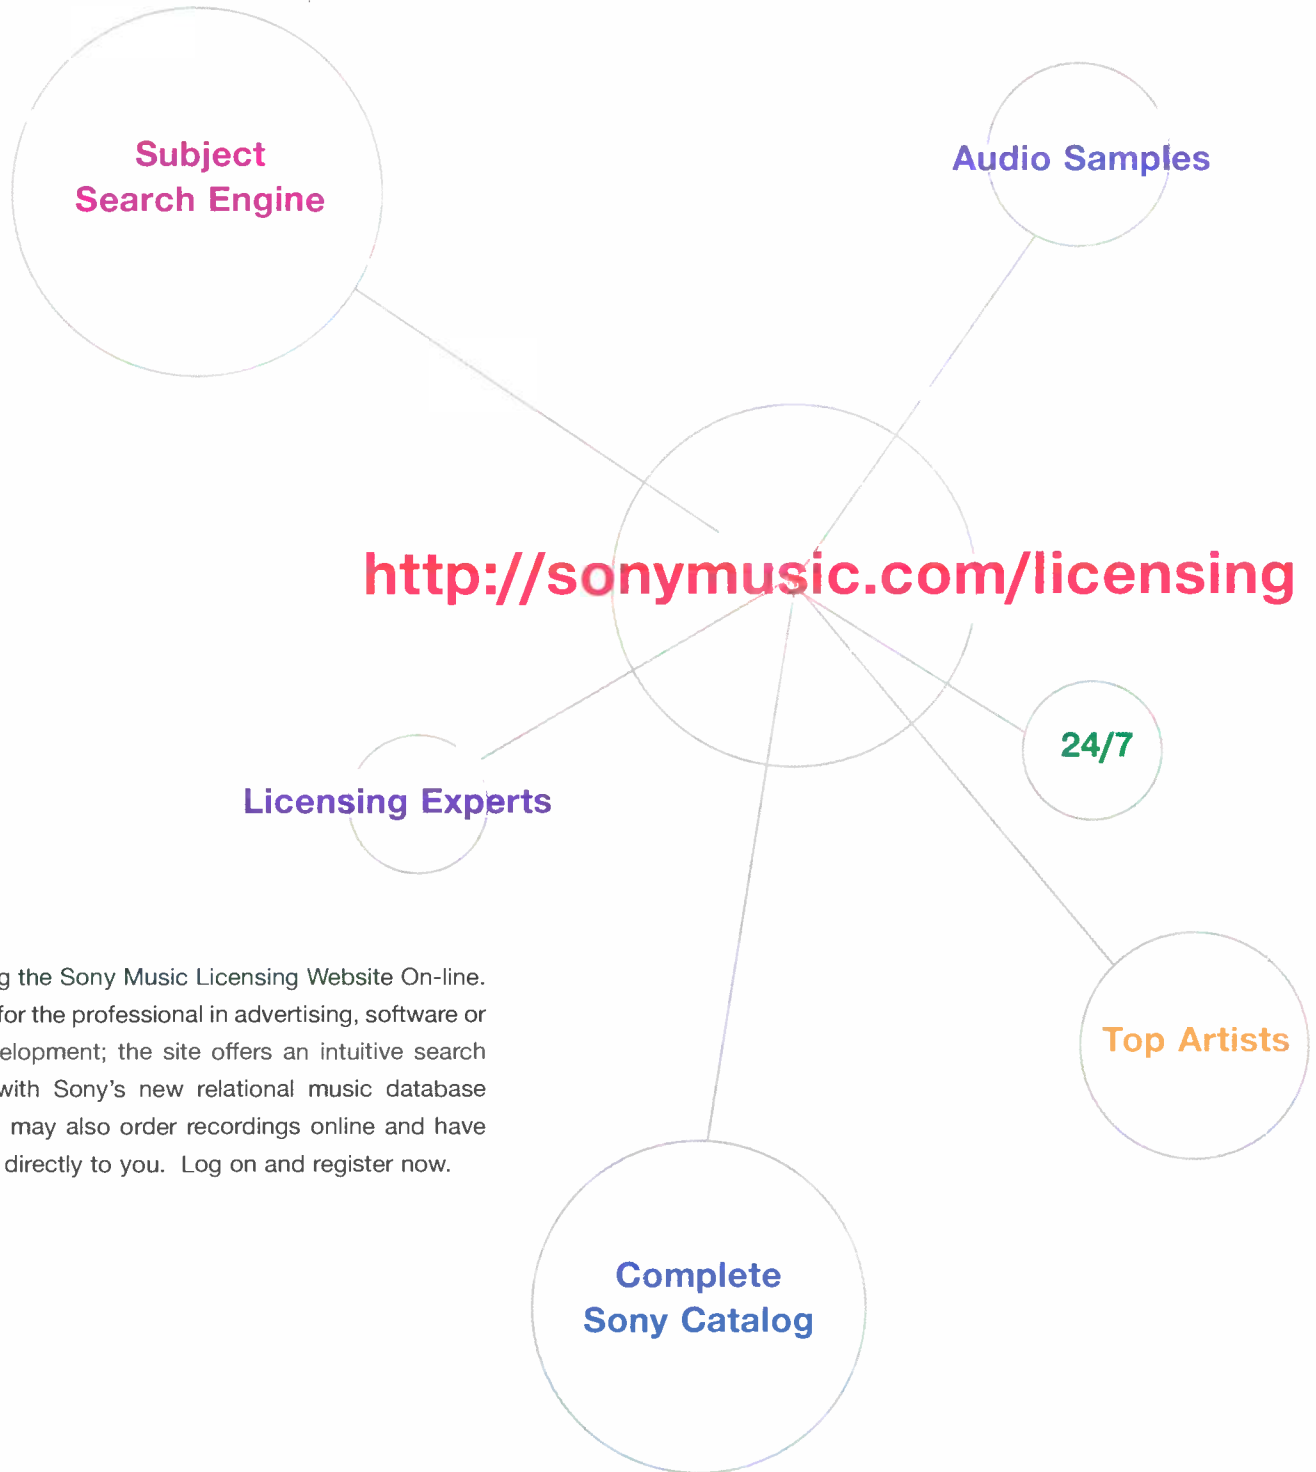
Subject
Search Engine

Audio Samples

http://sonymusic.com/licensing

24/7

Licensing Experts

g the Sony Music Licensing Website On-line. for the professional in advertising, software or elopment; the site offers an intuitive search with Sony's new relational music database may also order recordings online and have directly to you. Log on and register now.

Top Artists

Complete
Sony Catalog